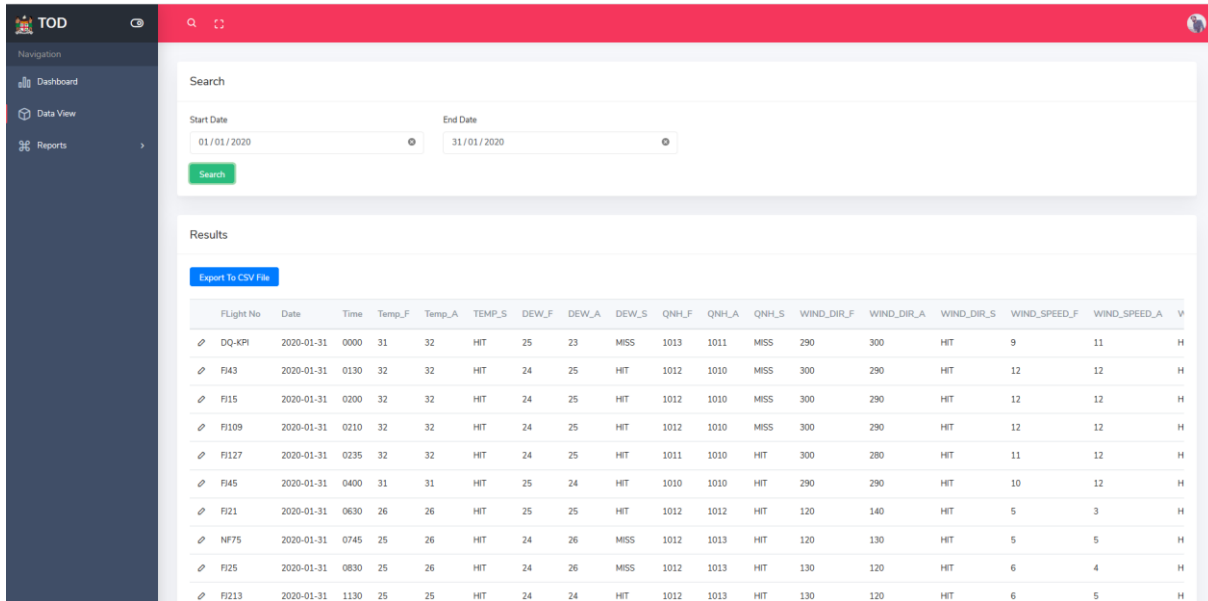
TOD

Navigation

Dashboard

Data View

Reports

Search

Start Date

01/01/2020

End Date

31/01/2020

Search

Results

Export To CSV File

| FLight No | Date | Time | Temp_F | Temp_A | TEMP_S | DEW_F | DEW_A | DEW_S | QNH_F | QNH_A | QNH_S | WIND_DIR_F | WIND_DIR_A | WIND_DIR_S | WIND_SPEED_F | WIND_SPEED_A | W |
|---|---|---|---|---|---|---|---|---|---|---|---|---|---|---|---|---|---|
| DQ-KPI | 2020-01-31 | 0000 | 31 | 32 | HIT | 25 | 23 | MISS | 1013 | 1011 | MISS | 290 | 300 | HIT | 9 | 11 | H |
| FJ43 | 2020-01-31 | 0130 | 32 | 32 | HIT | 24 | 25 | HIT | 1012 | 1010 | MISS | 300 | 290 | HIT | 12 | 12 | H |
| FJ15 | 2020-01-31 | 0200 | 32 | 32 | HIT | 24 | 25 | HIT | 1012 | 1010 | MISS | 300 | 290 | HIT | 12 | 12 | H |
| FJ109 | 2020-01-31 | 0210 | 32 | 32 | HIT | 24 | 25 | HIT | 1012 | 1010 | MISS | 300 | 290 | HIT | 12 | 12 | H |
| FJ127 | 2020-01-31 | 0235 | 32 | 32 | HIT | 24 | 25 | HIT | 1011 | 1010 | HIT | 300 | 280 | HIT | 11 | 12 | H |
| FJ45 | 2020-01-31 | 0400 | 31 | 31 | HIT | 25 | 24 | HIT | 1010 | 1010 | HIT | 290 | 290 | HIT | 10 | 12 | H |
| FJ21 | 2020-01-31 | 0630 | 26 | 26 | HIT | 25 | 25 | HIT | 1012 | 1012 | HIT | 120 | 140 | HIT | 5 | 3 | H |
| NF75 | 2020-01-31 | 0745 | 25 | 26 | HIT | 24 | 26 | MISS | 1012 | 1013 | HIT | 120 | 130 | HIT | 5 | 5 | H |
| FJ25 | 2020-01-31 | 0830 | 25 | 26 | HIT | 24 | 26 | MISS | 1012 | 1013 | HIT | 130 | 120 | HIT | 6 | 4 | H |
| FJ213 | 2020-01-31 | 1130 | 25 | 25 | HIT | 24 | 24 | HIT | 1012 | 1013 | HIT | 130 | 120 | HIT | 6 | 5 | H |